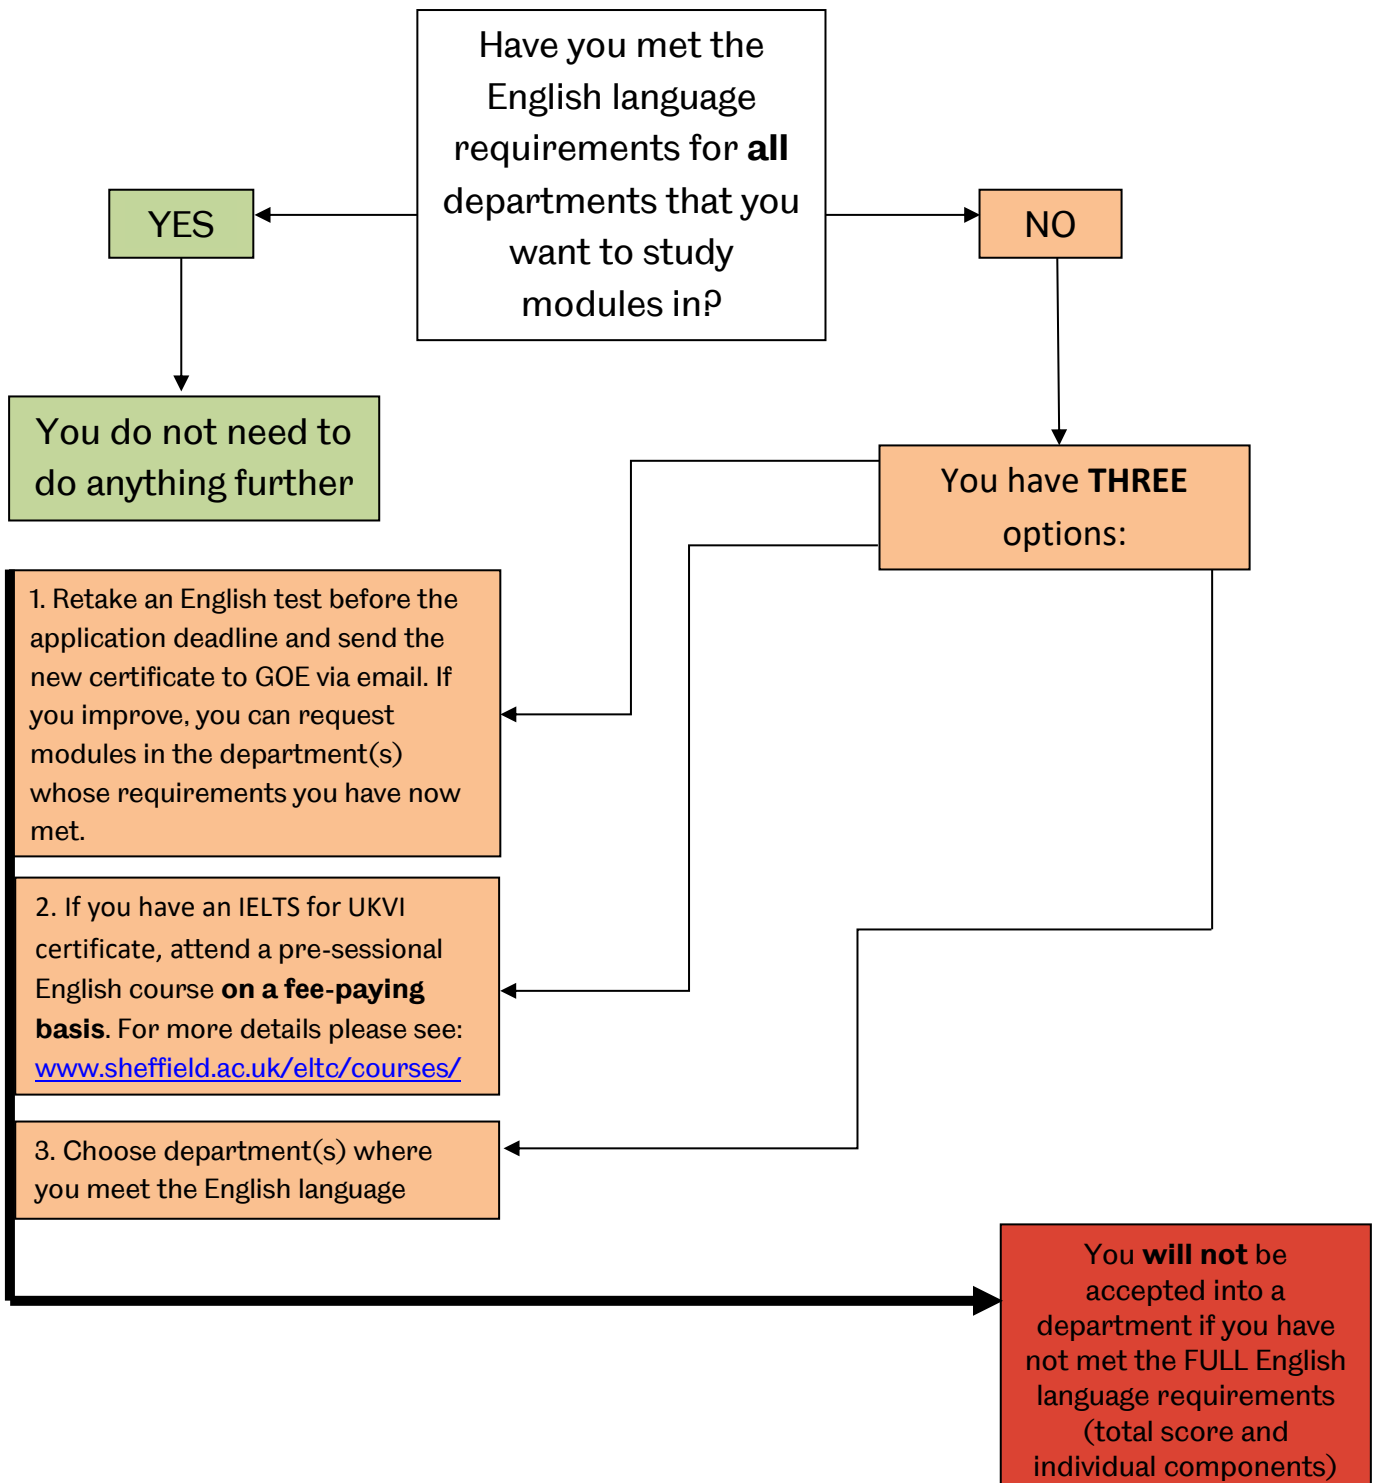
Have you met the English language requirements for **all** departments that you want to study modules in?

YES

NO

You do not need to do anything further

You have **THREE** options:

1. Retake an English test before the application deadline and send the new certificate to GOE via email. If you improve, you can request modules in the department(s) whose requirements you have now met.

2. If you have an IELTS for UKVI certificate, attend a pre-sessional English course **on a fee-paying basis**. For more details please see: www.sheffield.ac.uk/eltc/courses/

3. Choose department(s) where you meet the English language

You **will not** be accepted into a department if you have not met the FULL English language requirements (total score and individual components)